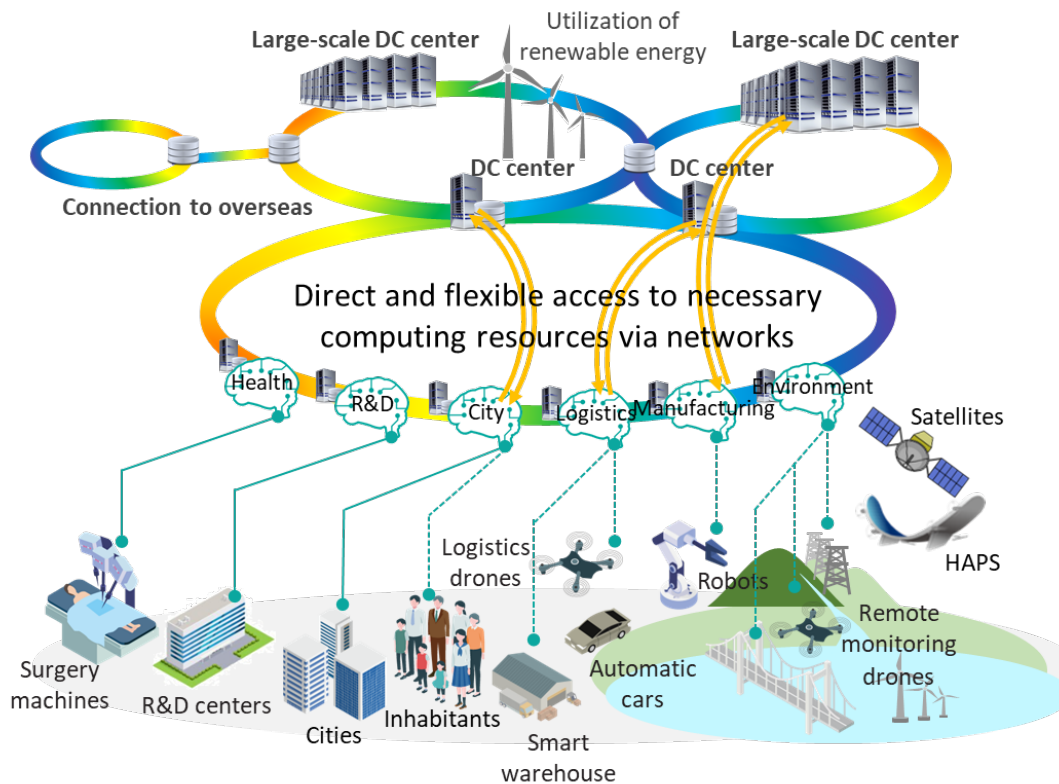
Large-scale DC center

Utilization of renewable energy

Large-scale DC center

DC center

DC center

Connection to overseas

Direct and flexible access to necessary computing resources via networks

Health

R&D

City

Logistics

Manufacturing

Environment

Satellites

HAPS

Logistics drones

Robots

Remote monitoring drones

Surgery machines

R&D centers

Cities

Inhabitants

Automatic cars

Smart warehouse